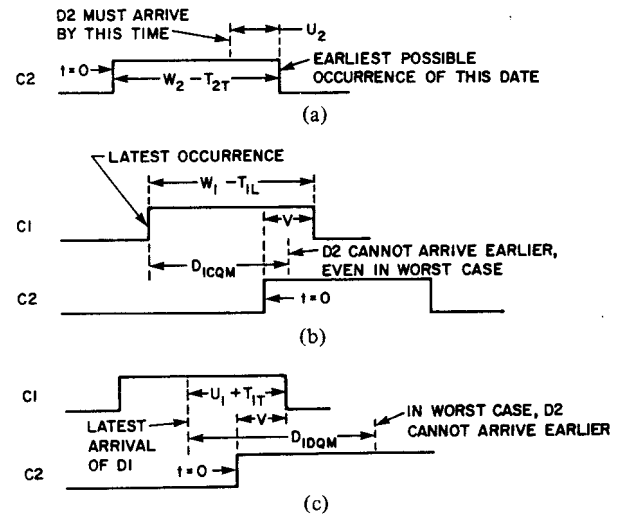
D2 MUST ARRIVE BY THIS TIME

$U_2$

C2

t = 0

$W_2 - T_{2T}$

EARLIEST POSSIBLE OCCURRENCE OF THIS DATE

(a)

LATEST OCCURRENCE

$W_1 - T_{1L}$

C1

V

$D_{1CQM}$

D2 CANNOT ARRIVE EARLIER, EVEN IN WORST CASE

C2

t = 0

(b)

C1

$U_1 + T_{1T}$

V

LATEST ARRIVAL OF D1

$D_{1DQM}$

IN WORST CASE, D2 CANNOT ARRIVE EARLIER

C2

t = 0

(c)